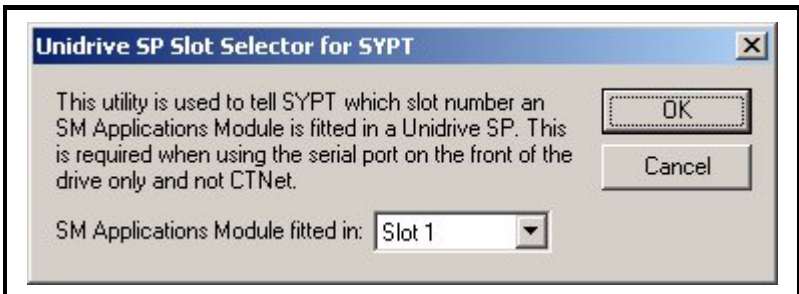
Unidrive SP Slot Selector for SYPT

This utility is used to tell SYPT which slot number an SM Applications Module is fitted in a Unidrive SP. This is required when using the serial port on the front of the drive only and not CTNet.

OK

Cancel

SM Applications Module fitted in: Slot 1